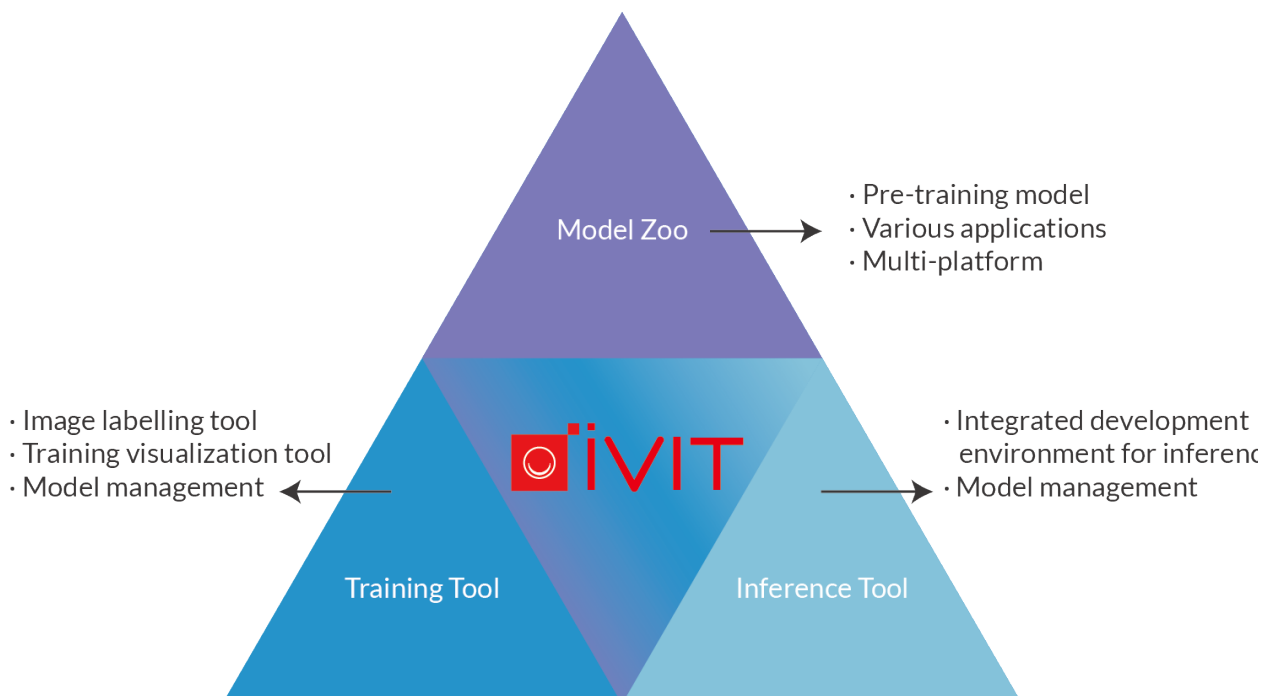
Model Zoo

· Pre-training model
· Various applications
· Multi-platform

· Image labelling tool
· Training visualization tool
· Model management

iVIT

· Integrated development environment for inferenc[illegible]
· Model management

Training Tool

Inference Tool